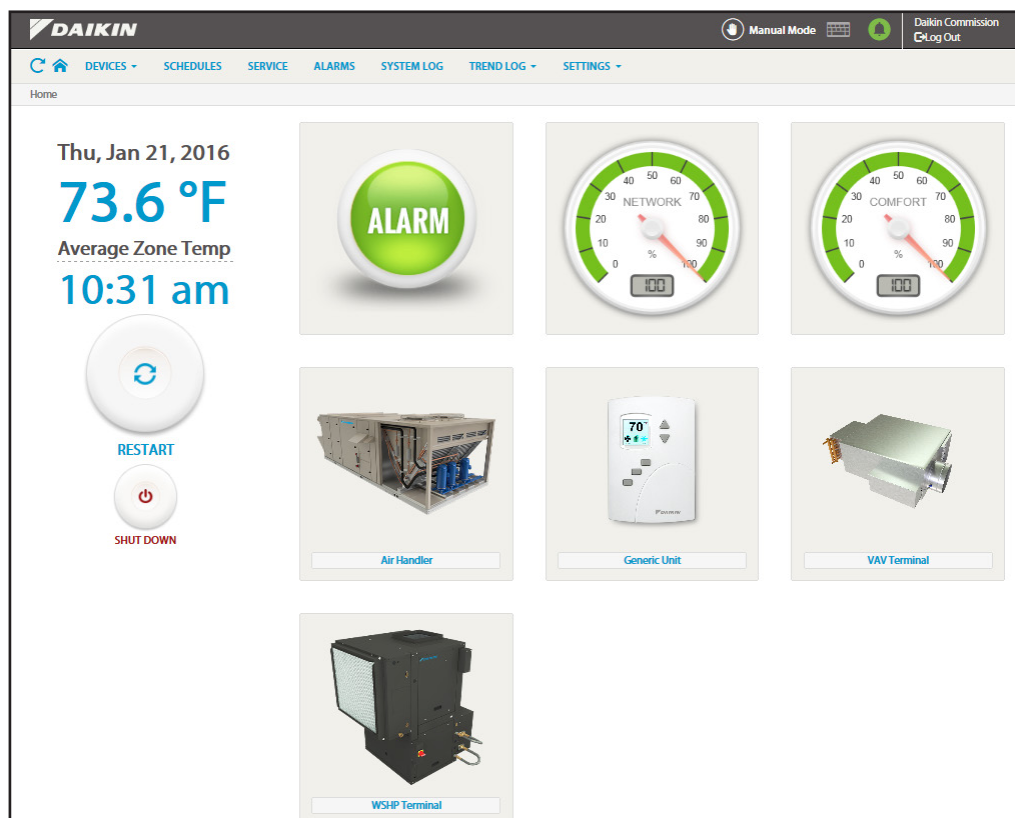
DAIKIN

Manual Mode

Daikin Commission
Log Out

DEVICES ▾ SCHEDULES SERVICE ALARMS SYSTEM LOG TREND LOG ▾ SETTINGS ▾

Home

Thu, Jan 21, 2016

73.6 °F

Average Zone Temp

10:31 am

RESTART

SHUT DOWN

ALARM

0 10 20 30 40 50 60 70 80 90 100
NETWORK
%
100

0 10 20 30 40 50 60 70 80 90 100
COMFORT
%
100

Air Handler

70

DAIKIN

Generic Unit

VAV Terminal

DAIKIN

WSHP Terminal